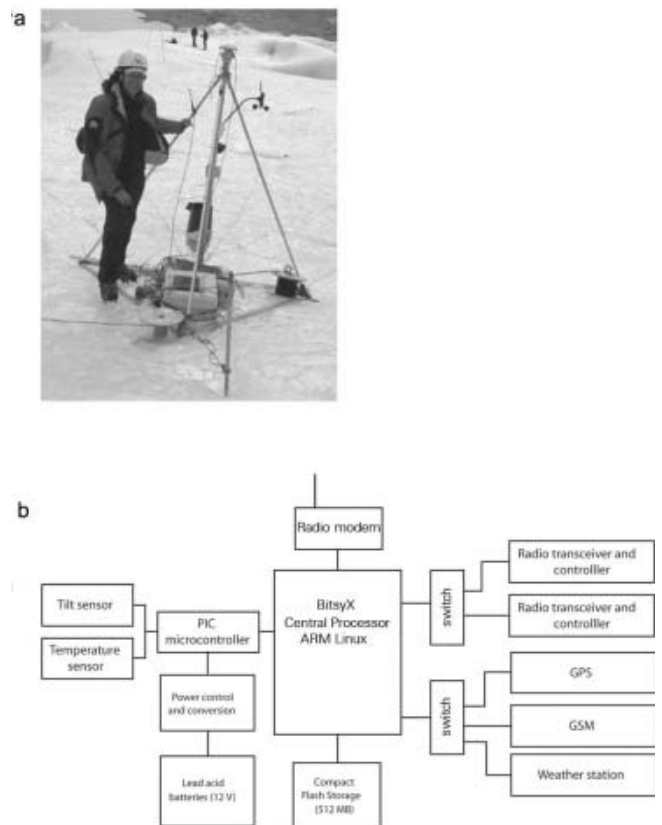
a

b

Radio modem

Tilt sensor

Temperature sensor

PIC microcontroller

BitsyX Central Processor ARM Linux

switch

Radio transceiver and controlller

Radio transceiver and controlller

Power control and conversion

switch

GPS

GSM

Weather station

Lead acid batteries (12 V)

Compact Flash Storage (512 MB)